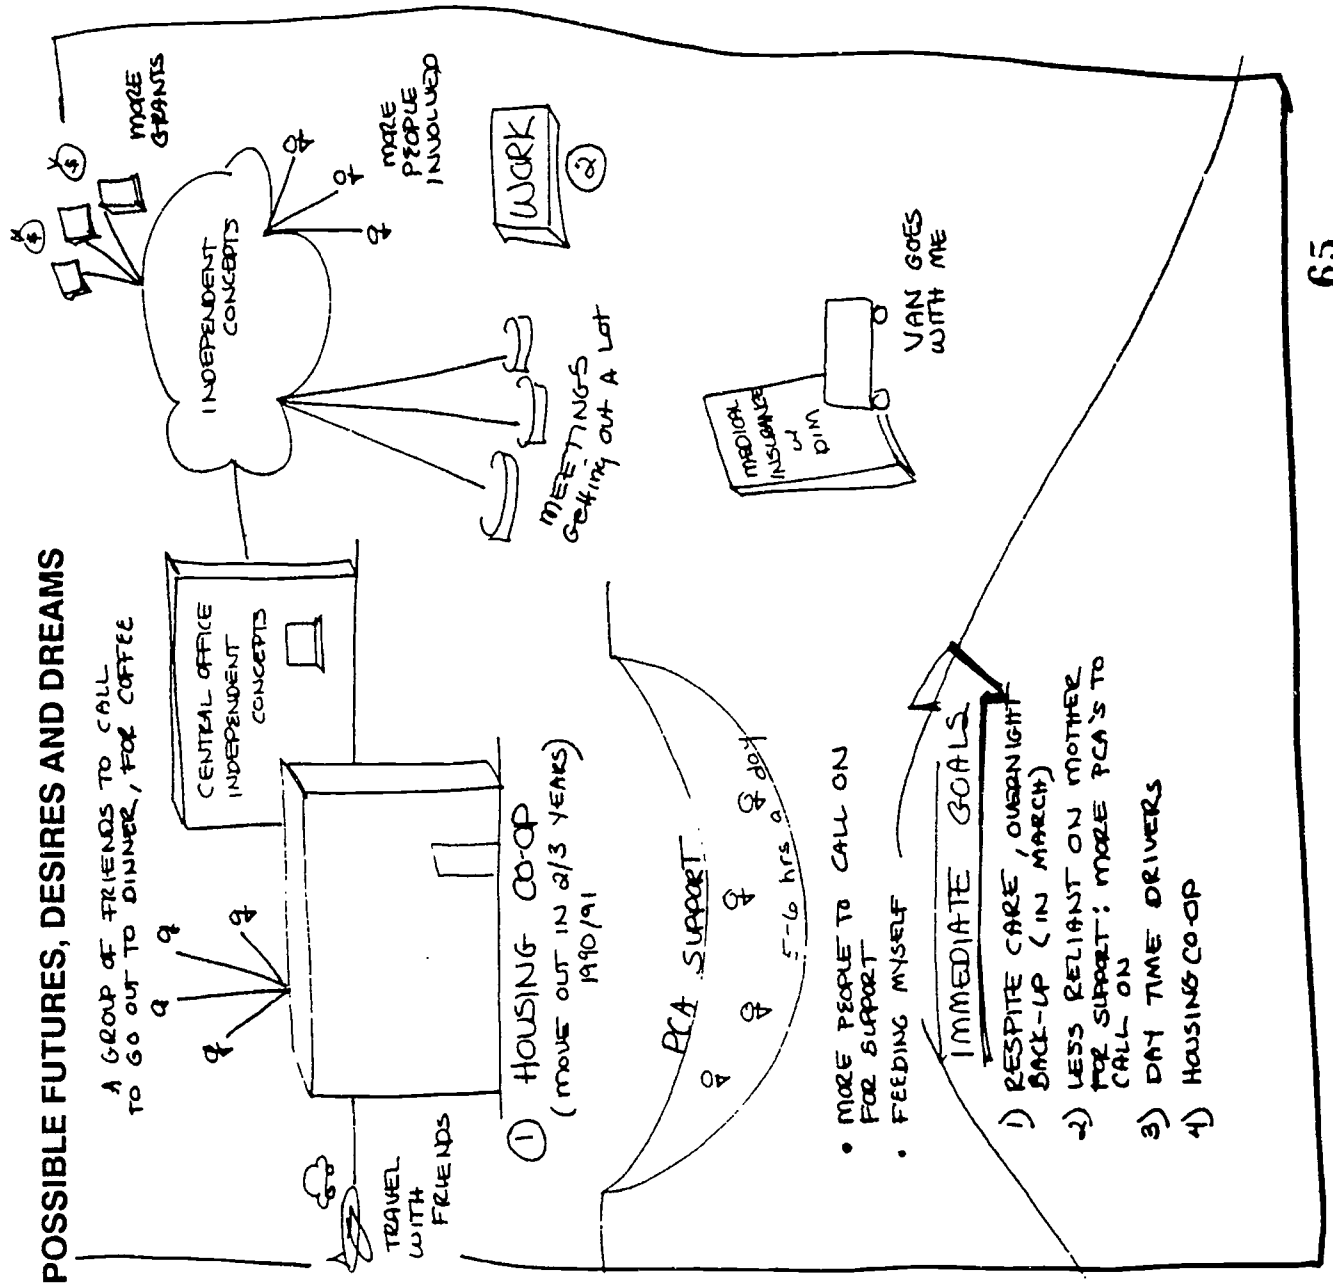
POSSIBLE FUTURES, DESIRES AND DREAMS

A GROUP OF FRIENDS TO CALL TO GO OUT TO DINNER, FOR COFFEE

CENTRAL OFFICE INDEPENDENT CONCEPTS

INDEPENDENT CONCEPTS

$

$

MORE GRANTS

MORE PEOPLE INVOLVED

WORK

②

MEETINGS Getting out A Lot

TRAVEL WITH FRIENDS

① HOUSING CO-OP (move out in 2/3 YEARS) 1990/91

PCA SUPPORT

5-6 hrs a day

MEDICAL INSURANCE w/ DIM

VAN GOES WITH ME

• MORE PEOPLE TO CALL ON FOR SUPPORT
• FEEDING MYSELF

IMMEDIATE GOALS

1) RESPITE CARE, OVERNIGHT BACK-UP (IN MARCH)
2) LESS RELIANT ON MOTHER FOR SUPPORT; MORE PCA'S TO CALL ON
3) DAY TIME DRIVERS
4) HOUSING CO-OP

65